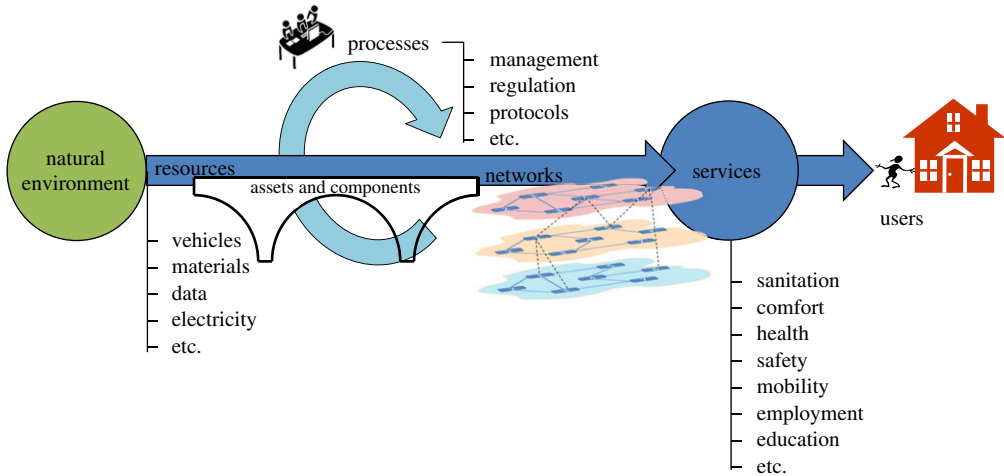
processes

management
regulation
protocols
etc.

natural environment

resources

assets and components

networks

services

users

vehicles
materials
data
electricity
etc.

sanitation
comfort
health
safety
mobility
employment
education
etc.